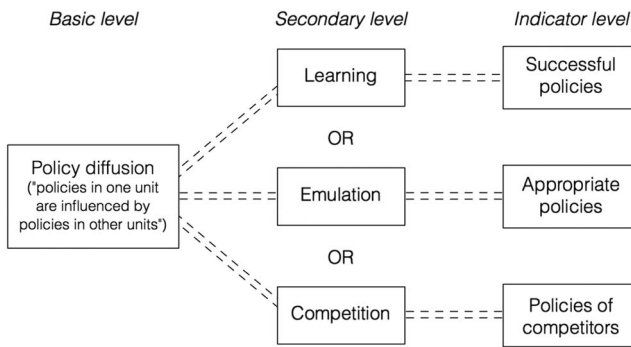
Basic level

Secondary level

Indicator level

Policy diffusion
("policies in one unit are influenced by policies in other units")

Learning

OR

Emulation

OR

Competition

Successful policies

Appropriate policies

Policies of competitors